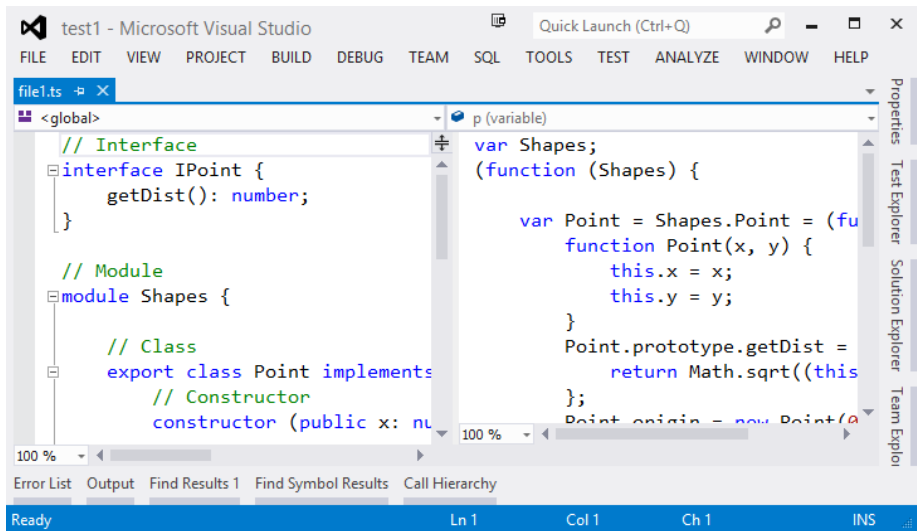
test1 - Microsoft Visual Studio
Quick Launch (Ctrl+Q)
FILE EDIT VIEW PROJECT BUILD DEBUG TEAM SQL TOOLS TEST ANALYZE WINDOW HELP
file1.ts
<global>
p (variable)

// Interface
interface IPoint {
    getDist(): number;
}

// Module
module Shapes {

    // Class
    export class Point implements
        // Constructor
        constructor (public x: nu

var Shapes;
(function (Shapes) {

    var Point = Shapes.Point = (fu
        function Point(x, y) {
            this.x = x;
            this.y = y;
        }
        Point.prototype.getDist =
            return Math.sqrt((this
        };
        Point.origin = new Point(0

100 %
100 %
Properties
Test Explorer
Solution Explorer
Team Explor
Error List Output Find Results 1 Find Symbol Results Call Hierarchy
Ready Ln 1 Col 1 Ch 1 INS